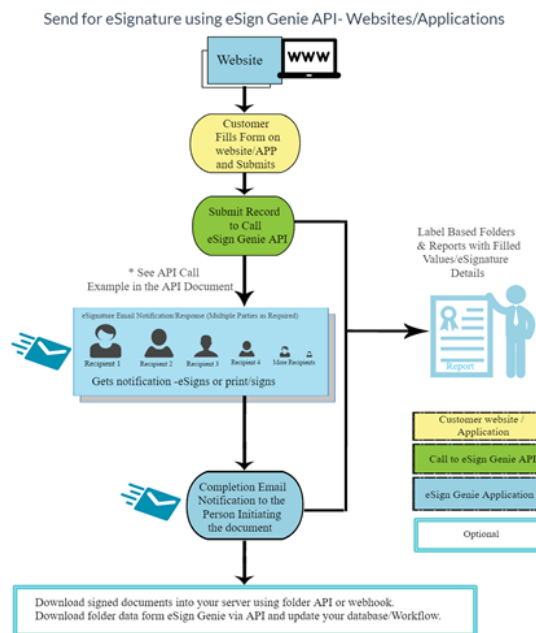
Send for eSignature using eSign Genie API- Websites/Applications

Website

WWW

Customer Fills Form on website/APP and Submits

Submit Record to Call eSign Genie API

* See API Call Example in the API Document

Label Based Folders & Reports with Filled Values/eSignature Details

Report

eSignature Email Notification/Response (Multiple Parties as Required)

Recipient 1

Recipient 2

Recipient 3

Recipient 4

More Recipients

Gets notification -eSigns or print/signs

Customer website / Application

Call to eSign Genie API

eSign Genie Application

Optional

Completion Email Notification to the Person Initiating the document

Download signed documents into your server using folder API or webhook.
Download folder data form eSign Genie via API and update your database/Workflow.